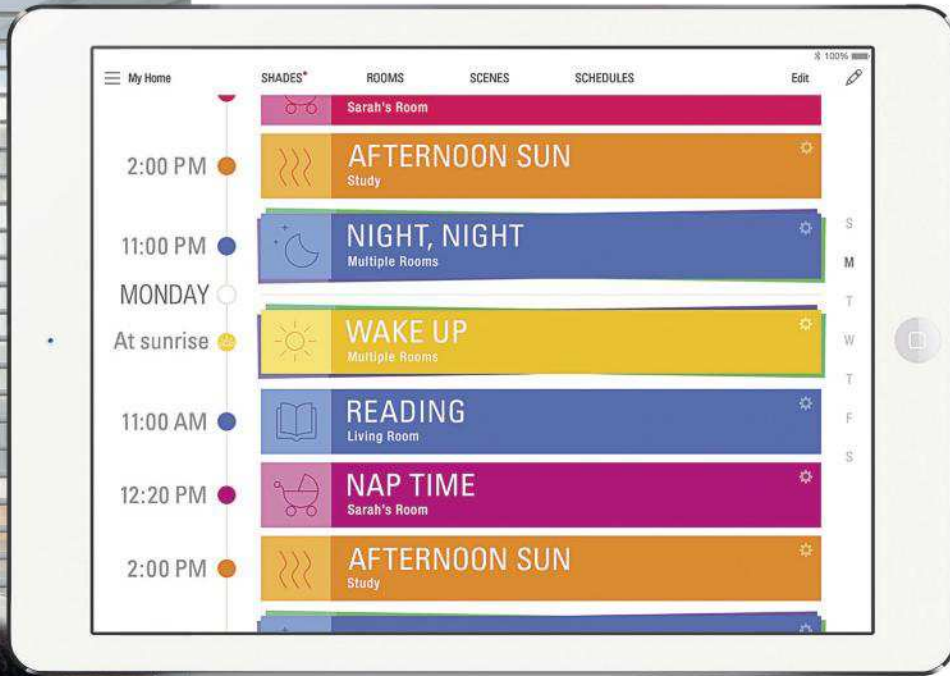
100%

My Home SHADES ROOMS SCENES SCHEDULES Edit

Sarah's Room

2:00 PM AFTERNOON SUN
Study

11:00 PM NIGHT, NIGHT
Multiple Rooms

MONDAY

At sunrise WAKE UP
Multiple Rooms

11:00 AM READING
Living Room

12:20 PM NAP TIME
Sarah's Room

2:00 PM AFTERNOON SUN
Study

S
M
T
W
T
F
S